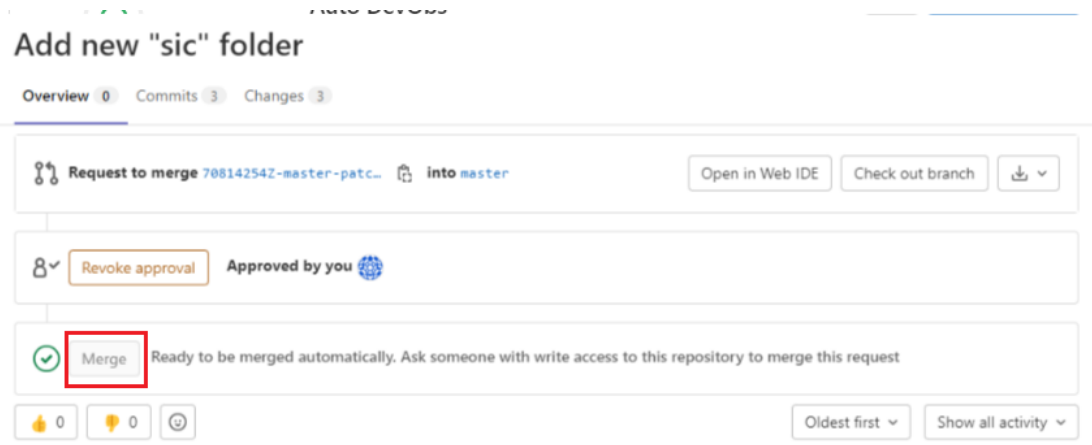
Auto DevOps

Add new "sic" folder

Overview 0 Commits 3 Changes 3

Request to merge 70814254Z-master-patc… into master

Open in Web IDE

Check out branch

Revoke approval

Approved by you

Merge

Ready to be merged automatically. Ask someone with write access to this repository to merge this request

0

0

Oldest first

Show all activity